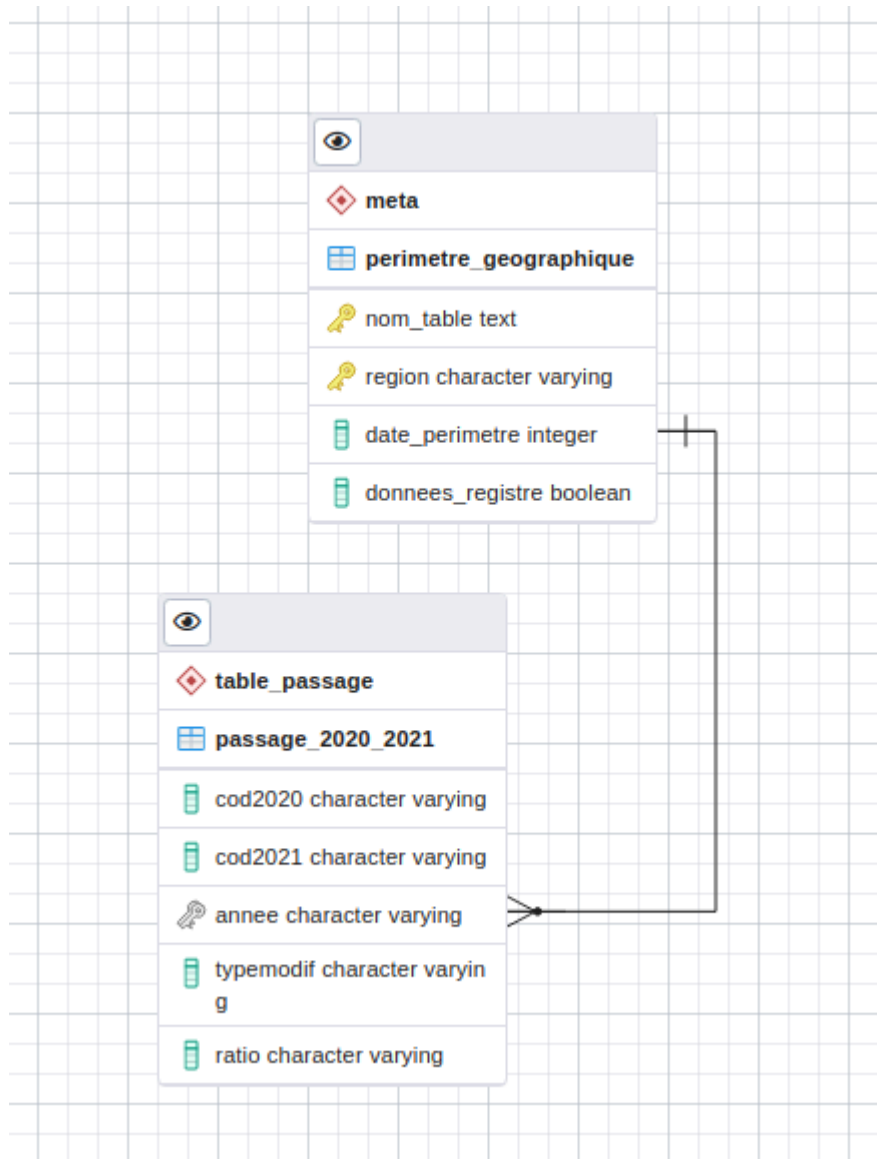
meta

perimetre_geographique

nom_table text

region character varying

date_perimetre integer

donnees_registre boolean

table_passage

passage_2020_2021

cod2020 character varying

cod2021 character varying

annee character varying

typemodif character varyin g

ratio character varying